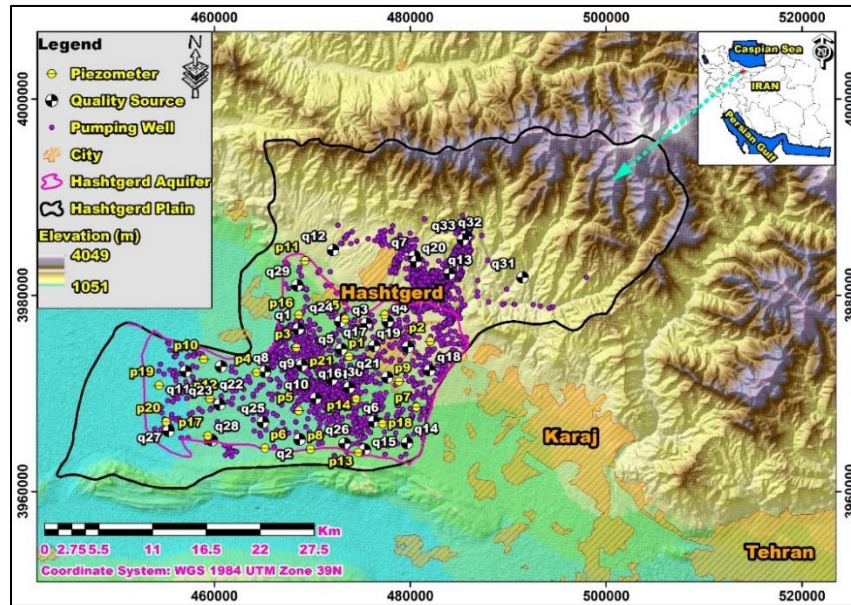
460000 480000 500000 520000

Legend
N
Piezometer
Quality Source
Pumping Well
City
Hashtgerd Aquifer
Hashtgerd Plain
Elevation (m)
4049
1051

Caspian Sea
IRAN
Persian Gulf

4000000
3980000
3960000

q33 q32
q12 q7 q20
q13 q31
p11
q29
Hashtgerd
p16 q24 q5
q1 q3 p4
p3 q17 p2
q19
q5 p1
p10 p4 q8 q9 p21 q18
q4 q21
p19 q11 q23 q22 q10 q16 q30 p9
p5 p14 p7
p20 q25 q6
q28 p18
q27 p17 p6 p8 q26 q14
q2 q15
p13
Karaj
Tehran

Km
0 2.75 5.5 11 16.5 22 27.5
Coordinate System: WGS 1984 UTM Zone 39N

460000 480000 500000 520000